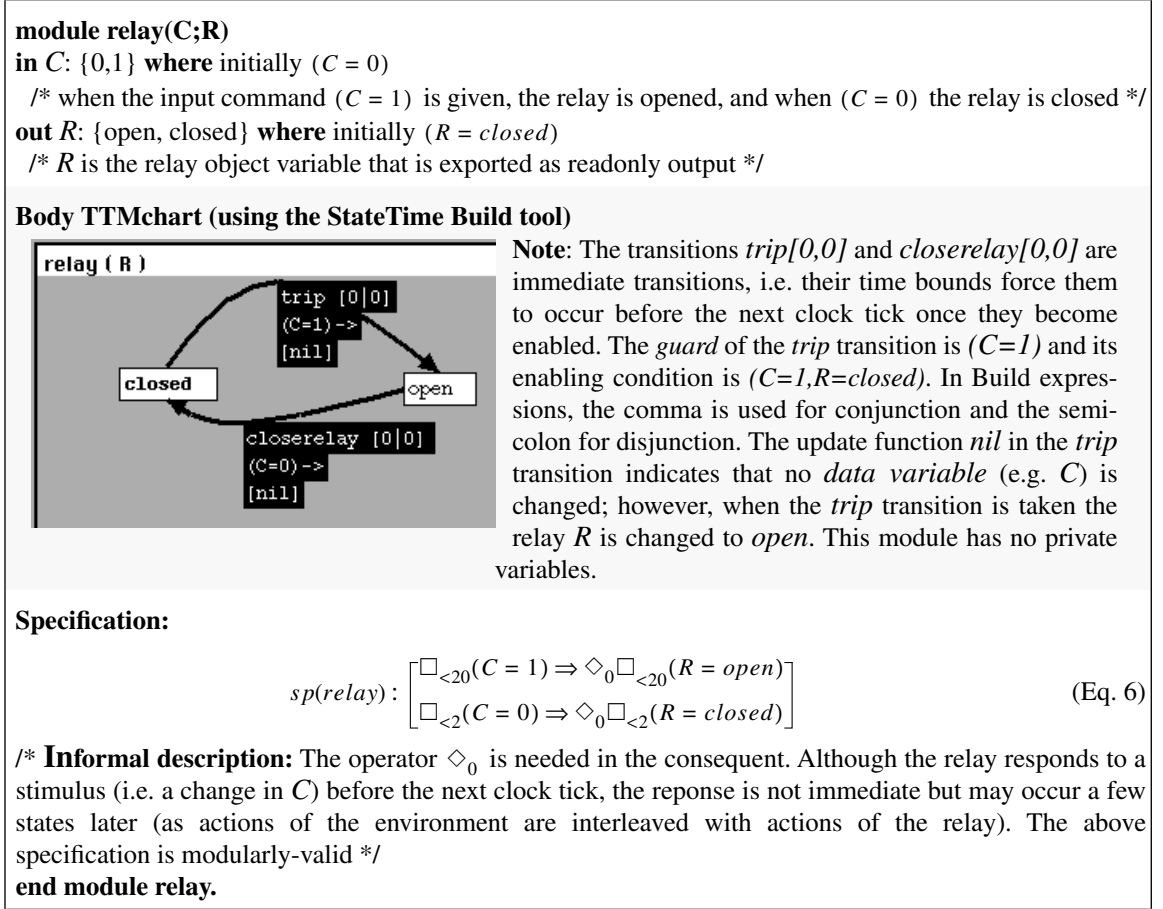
**module relay(C;R)**
**in** $C$: $\{0,1\}$ **where** initially $(C = 0)$
/* when the input command $(C = 1)$ is given, the relay is opened, and when $(C = 0)$ the relay is closed */
**out** $R$: {open, closed} **where** initially $(R = closed)$
/* $R$ is the relay object variable that is exported as readonly output */

**Body TTMchart (using the StateTime Build tool)**

relay ( R )
trip [0|0]
(C=1)->
[nil]
closed
open
closerelay [0|0]
(C=0)->
[nil]

**Note**: The transitions *trip[0,0]* and *closerelay[0,0]* are immediate transitions, i.e. their time bounds force them to occur before the next clock tick once they become enabled. The *guard* of the *trip* transition is *(C=1)* and its enabling condition is *(C=1,R=closed)*. In Build expressions, the comma is used for conjunction and the semicolon for disjunction. The update function *nil* in the *trip* transition indicates that no *data variable* (e.g. $C$) is changed; however, when the *trip* transition is taken the relay $R$ is changed to *open*. This module has no private variables.

**Specification:**

$sp(relay) : \begin{bmatrix} \Box_{<20}(C = 1) \Rightarrow \Diamond_0 \Box_{<20}(R = open) \\ \Box_{<2}(C = 0) \Rightarrow \Diamond_0 \Box_{<2}(R = closed) \end{bmatrix}$ (Eq. 6)

/* **Informal description:** The operator $\Diamond_0$ is needed in the consequent. Although the relay responds to a stimulus (i.e. a change in $C$) before the next clock tick, the reponse is not immediate but may occur a few states later (as actions of the environment are interleaved with actions of the relay). The above specification is modularly-valid */
**end module relay.**